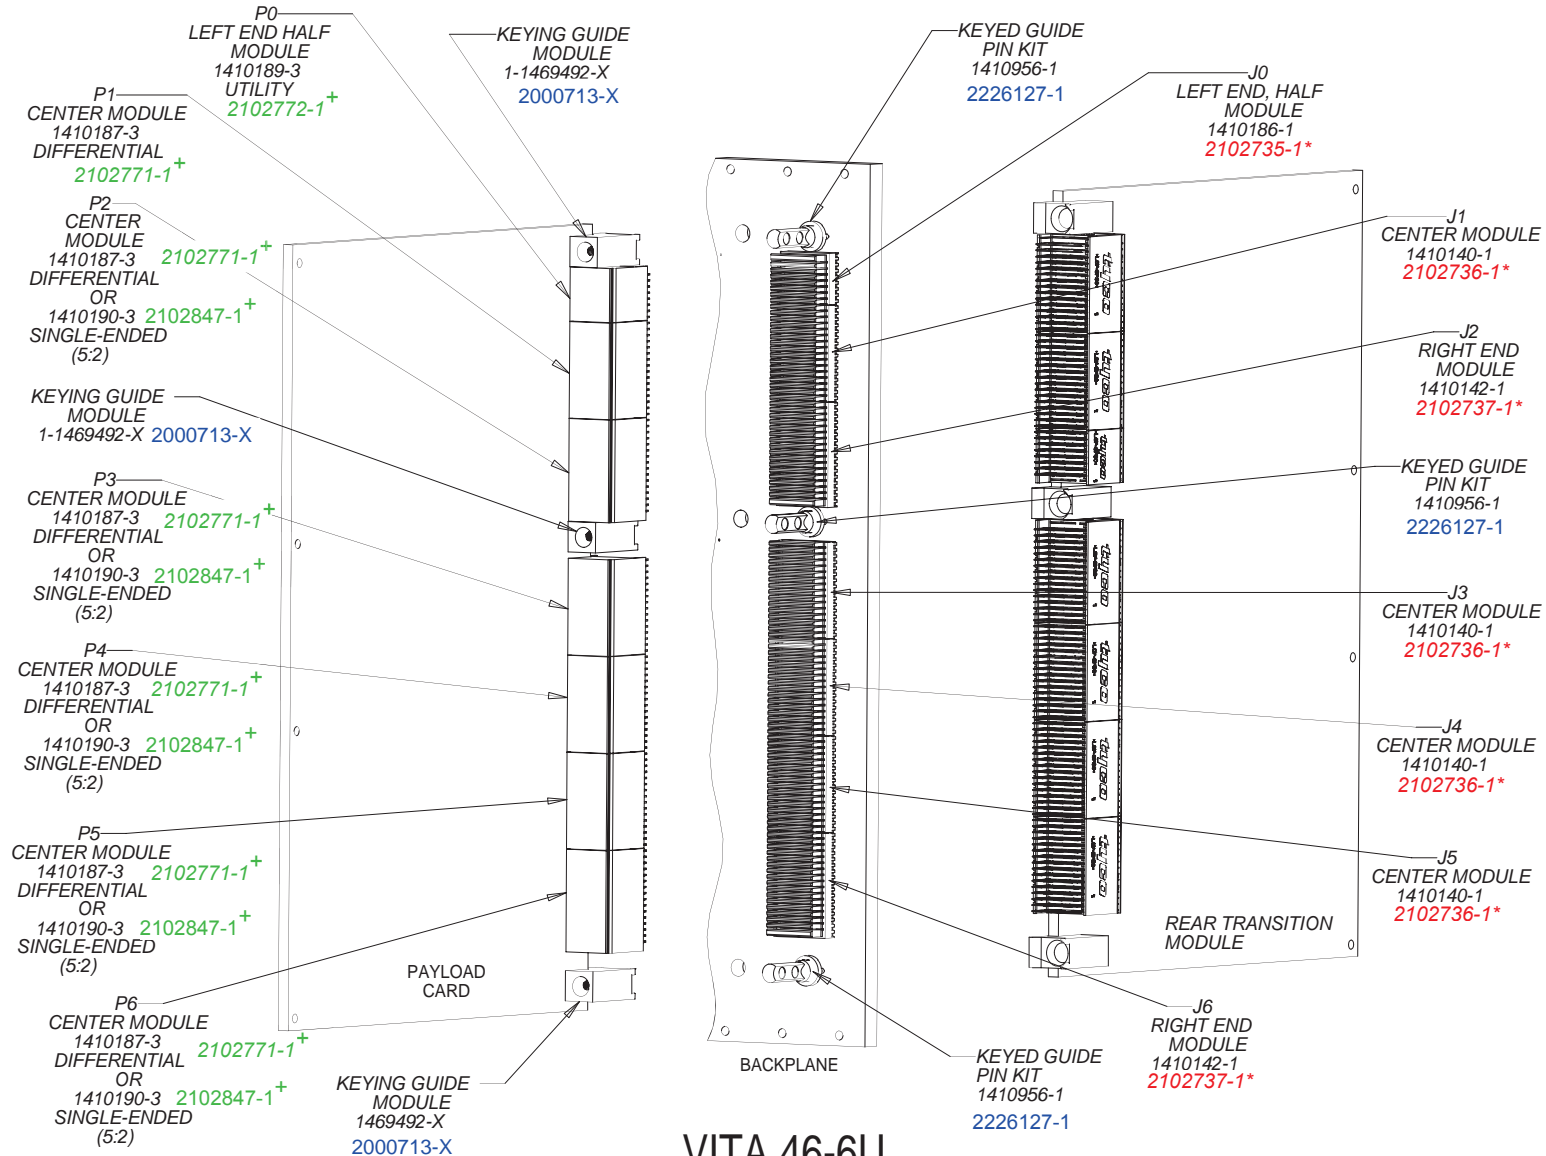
P0
LEFT END HALF
MODULE
1410189-3
UTILITY
2102772-1+

KEYING GUIDE
MODULE
1-1469492-X
2000713-X

KEYED GUIDE
PIN KIT
1410956-1
2226127-1

J0
LEFT END, HALF
MODULE
1410186-1
2102735-1*

P1
CENTER MODULE
1410187-3
DIFFERENTIAL
2102771-1+

P2
CENTER
MODULE
1410187-3 2102771-1+
DIFFERENTIAL
OR
1410190-3 2102847-1+
SINGLE-ENDED
(5:2)

J1
CENTER MODULE
1410140-1
2102736-1*

J2
RIGHT END
MODULE
1410142-1
2102737-1*

KEYING GUIDE
MODULE
1-1469492-X 2000713-X

KEYED GUIDE
PIN KIT
1410956-1
2226127-1

P3
CENTER MODULE
1410187-3 2102771-1+
DIFFERENTIAL
OR
1410190-3 2102847-1+
SINGLE-ENDED
(5:2)

J3
CENTER MODULE
1410140-1
2102736-1*

P4
CENTER MODULE
1410187-3 2102771-1+
DIFFERENTIAL
OR
1410190-3 2102847-1+
SINGLE-ENDED
(5:2)

J4
CENTER MODULE
1410140-1
2102736-1*

P5
CENTER MODULE
1410187-3 2102771-1+
DIFFERENTIAL
OR
1410190-3 2102847-1+
SINGLE-ENDED
(5:2)

J5
CENTER MODULE
1410140-1
2102736-1*

REAR TRANSITION
MODULE

PAYLOAD
CARD

P6
CENTER MODULE
1410187-3 2102771-1+
DIFFERENTIAL
OR
1410190-3 2102847-1+
SINGLE-ENDED
(5:2)

KEYING GUIDE
MODULE
1469492-X
2000713-X

BACKPLANE

KEYED GUIDE
PIN KIT
1410956-1
2226127-1

J6
RIGHT END
MODULE
1410142-1
2102737-1*

VITA 46-6U